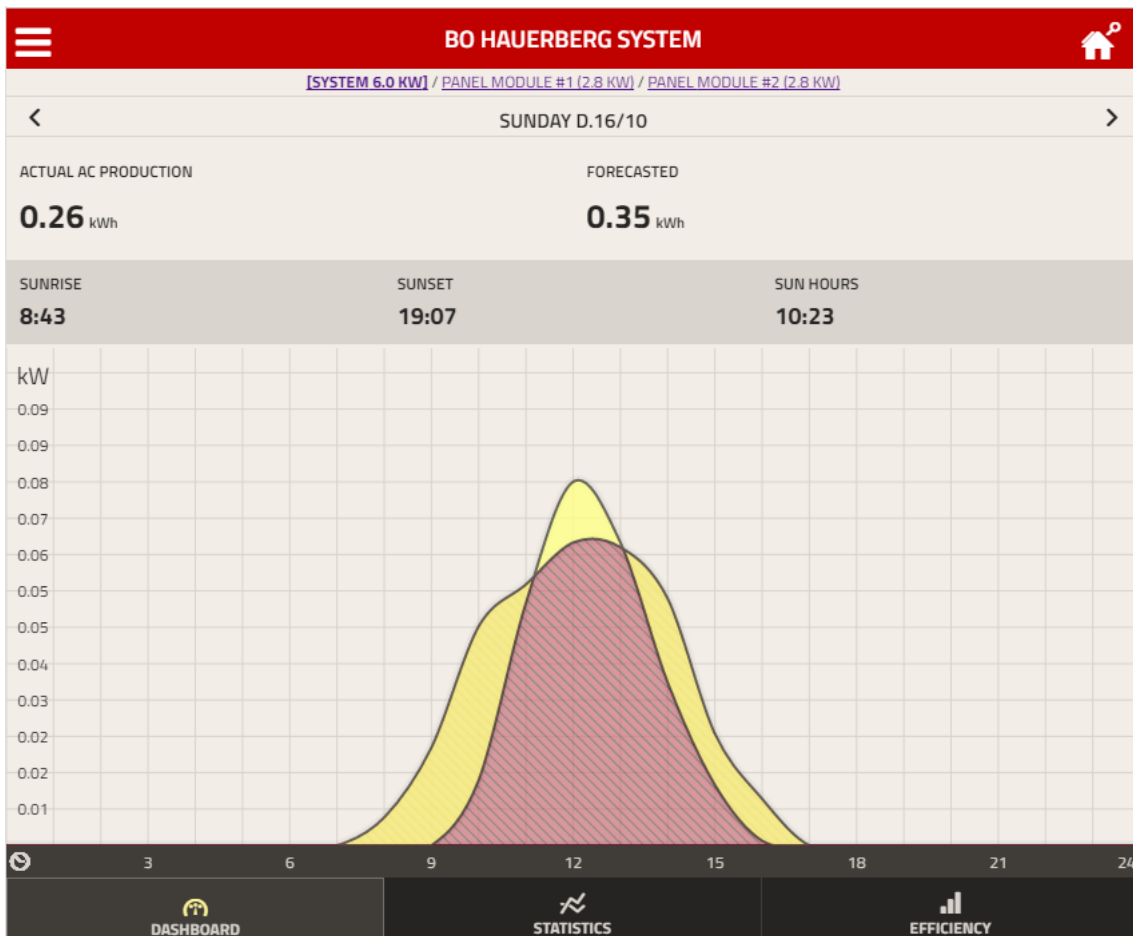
BO HAUERBERG SYSTEM

[SYSTEM 6.0 KW] / PANEL MODULE #1 (2.8 KW) / PANEL MODULE #2 (2.8 KW)

<

SUNDAY D.16/10

>

ACTUAL AC PRODUCTION
0.26 kWh

FORECASTED
0.35 kWh

SUNRISE
8:43

SUNSET
19:07

SUN HOURS
10:23

kW
0.09
0.09
0.08
0.07
0.06
0.05
0.05
0.04
0.03
0.02
0.02
0.01

3
6
9
12
15
18
21
24

DASHBOARD
STATISTICS
EFFICIENCY